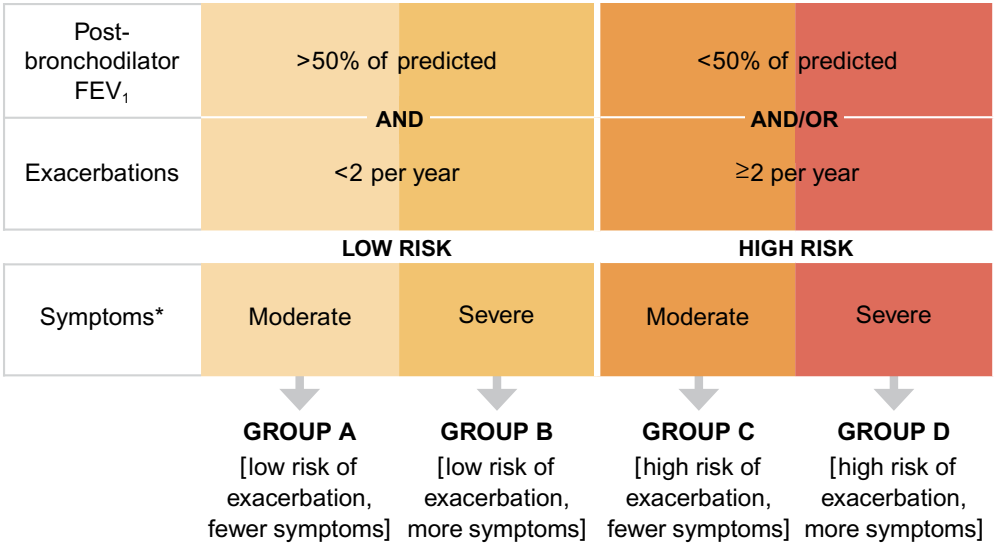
| Post-bronchodilator $FEV_1$ | >50% of predicted | | <50% of predicted | |
|---|---|---|---|---|
| | AND | | AND/OR | |
| Exacerbations | <2 per year | | ≥2 per year | |

LOW RISK

HIGH RISK

| Symptoms* | Moderate | Severe | Moderate | Severe |
|---|---|---|---|---|

GROUP A
[low risk of exacerbation, fewer symptoms]

GROUP B
[low risk of exacerbation, more symptoms]

GROUP C
[high risk of exacerbation, fewer symptoms]

GROUP D
[high risk of exacerbation, more symptoms]